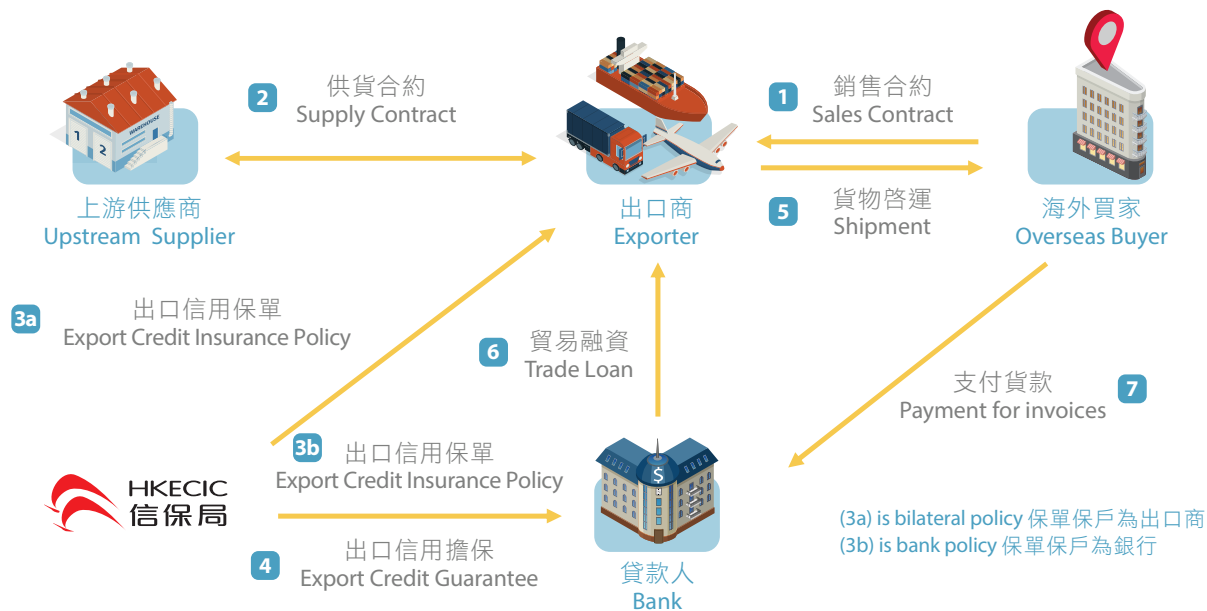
2 供貨合約
Supply Contract

1 銷售合約
Sales Contract

上游供應商
Upstream Supplier

出口商
Exporter

5 貨物啓運
Shipment

海外買家
Overseas Buyer

3a 出口信用保單
Export Credit Insurance Policy

6 貿易融資
Trade Loan

支付貨款
Payment for invoices 7

HKECIC
信保局

3b 出口信用保單
Export Credit Insurance Policy

4 出口信用擔保
Export Credit Guarantee

貸款人
Bank

(3a) is bilateral policy 保單保戶為出口商
(3b) is bank policy 保單保戶為銀行